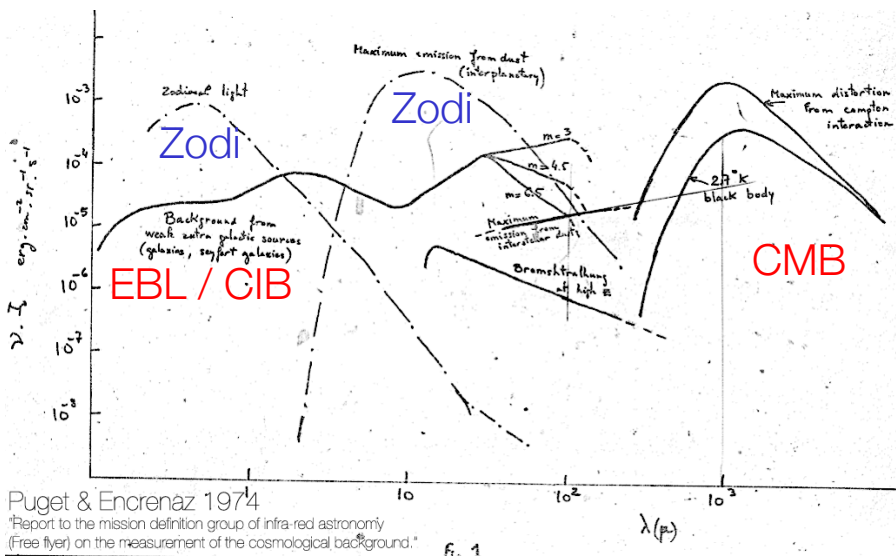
Maximum emission from dust (interplanetary)

Zodiacal light

Zodi

Zodi

Maximum distortion from compton interaction

m=3

m=4.5

m=6.5

2.7°K black body

Maximum emission from interstellar dust

Background from weak extra galactic sources (galaxies, seyfert galaxies)

Bremsstrahlung at high E

EBL / CIB

CMB

$10^{-3}$

$10^{-4}$

$10^{-5}$

$10^{-6}$

$10^{-7}$

$10^{-8}$

$\nu \cdot I_\nu$ $erg.cm^{-2}.sr^{-1}.s^{-1}$

10

$10^2$

$10^3$

$\lambda(\mu)$

Puget & Encrenaz 1974

"Report to the mission definition group of infra-red astronomy (Free flyer) on the measurement of the cosmological background."

fig. 1